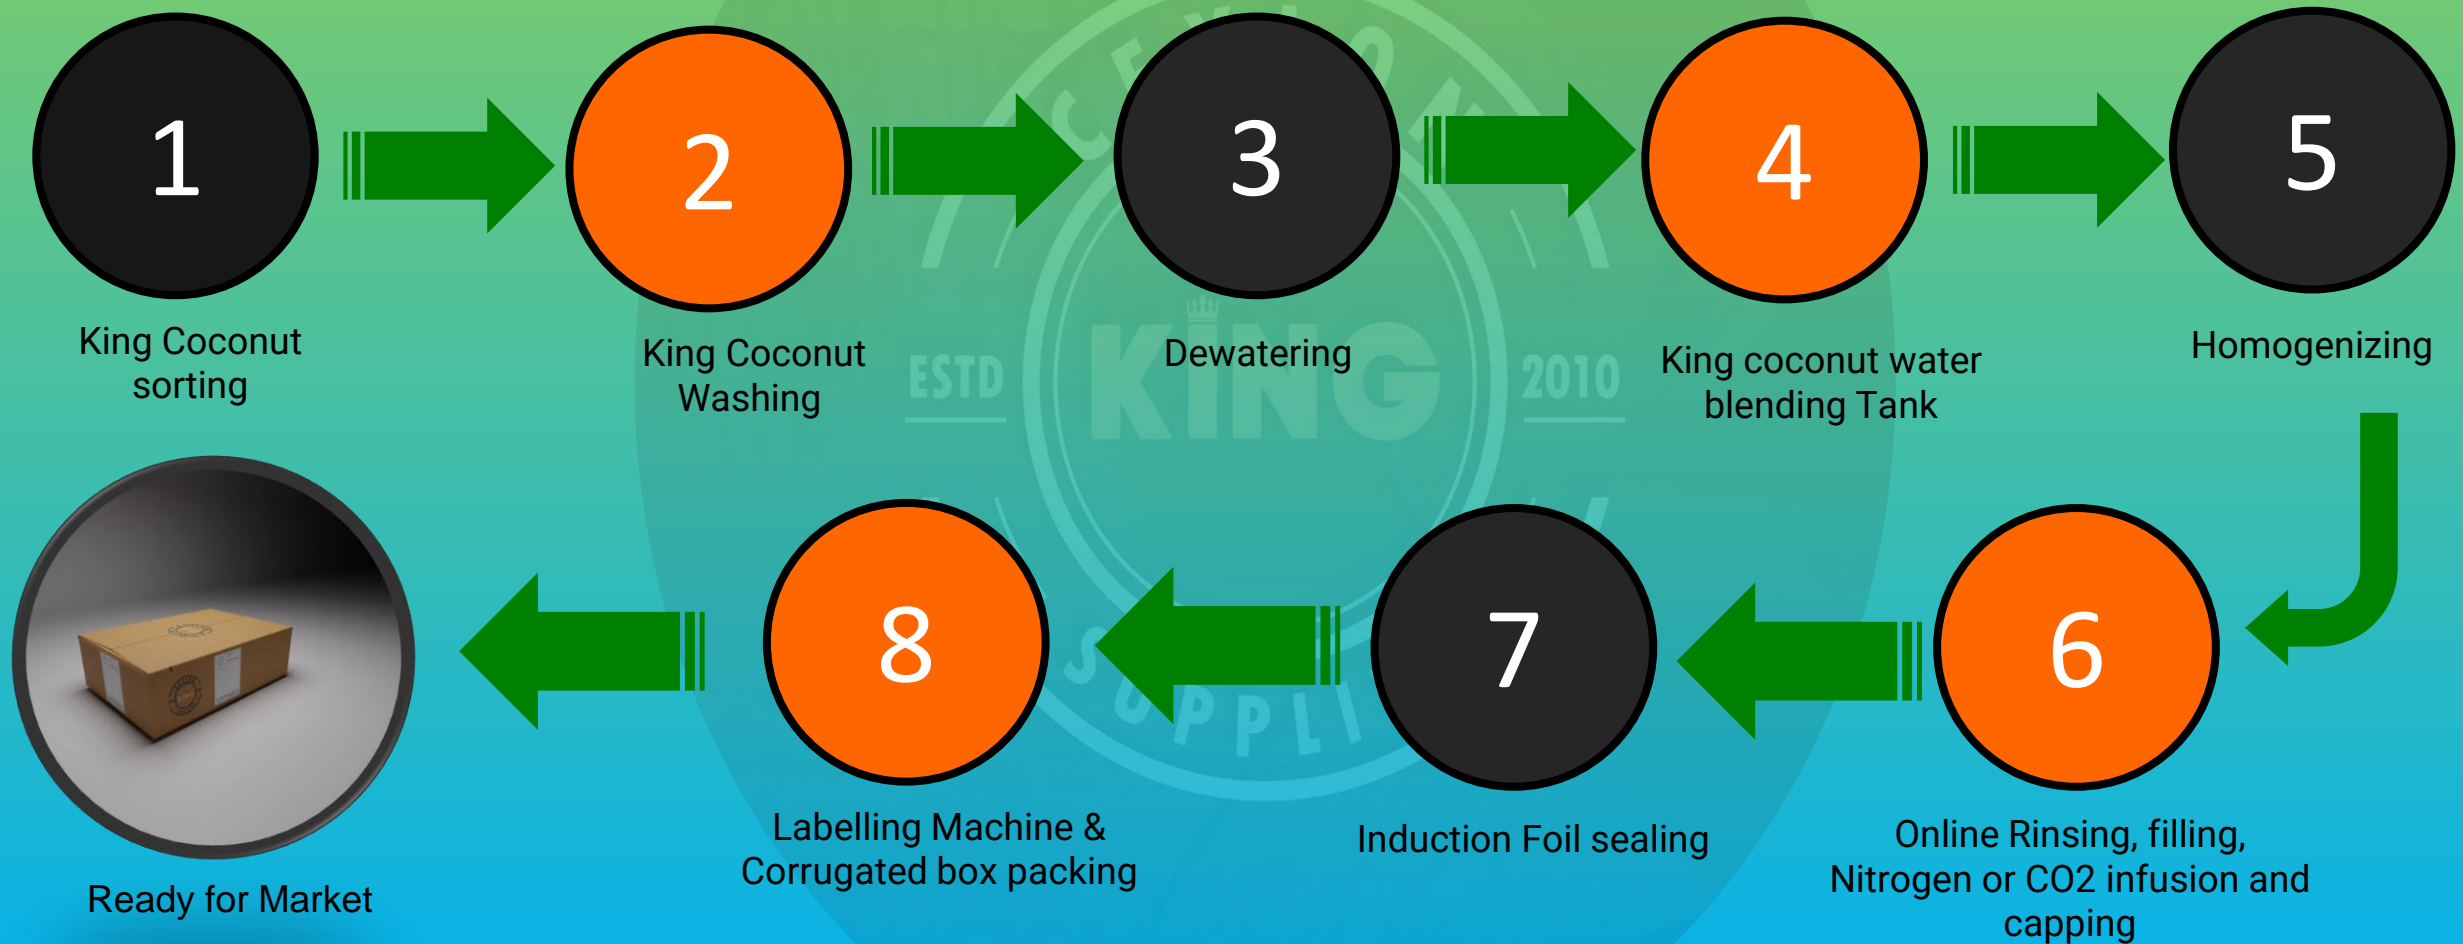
1

King Coconut sorting

2

King Coconut Washing

3

Dewatering

4

King coconut water blending Tank

5

Homogenizing

ESTD KING 2010

6

Online Rinsing, filling, Nitrogen or CO2 infusion and capping

7

Induction Foil sealing

8

Labelling Machine & Corrugated box packing

Ready for Market